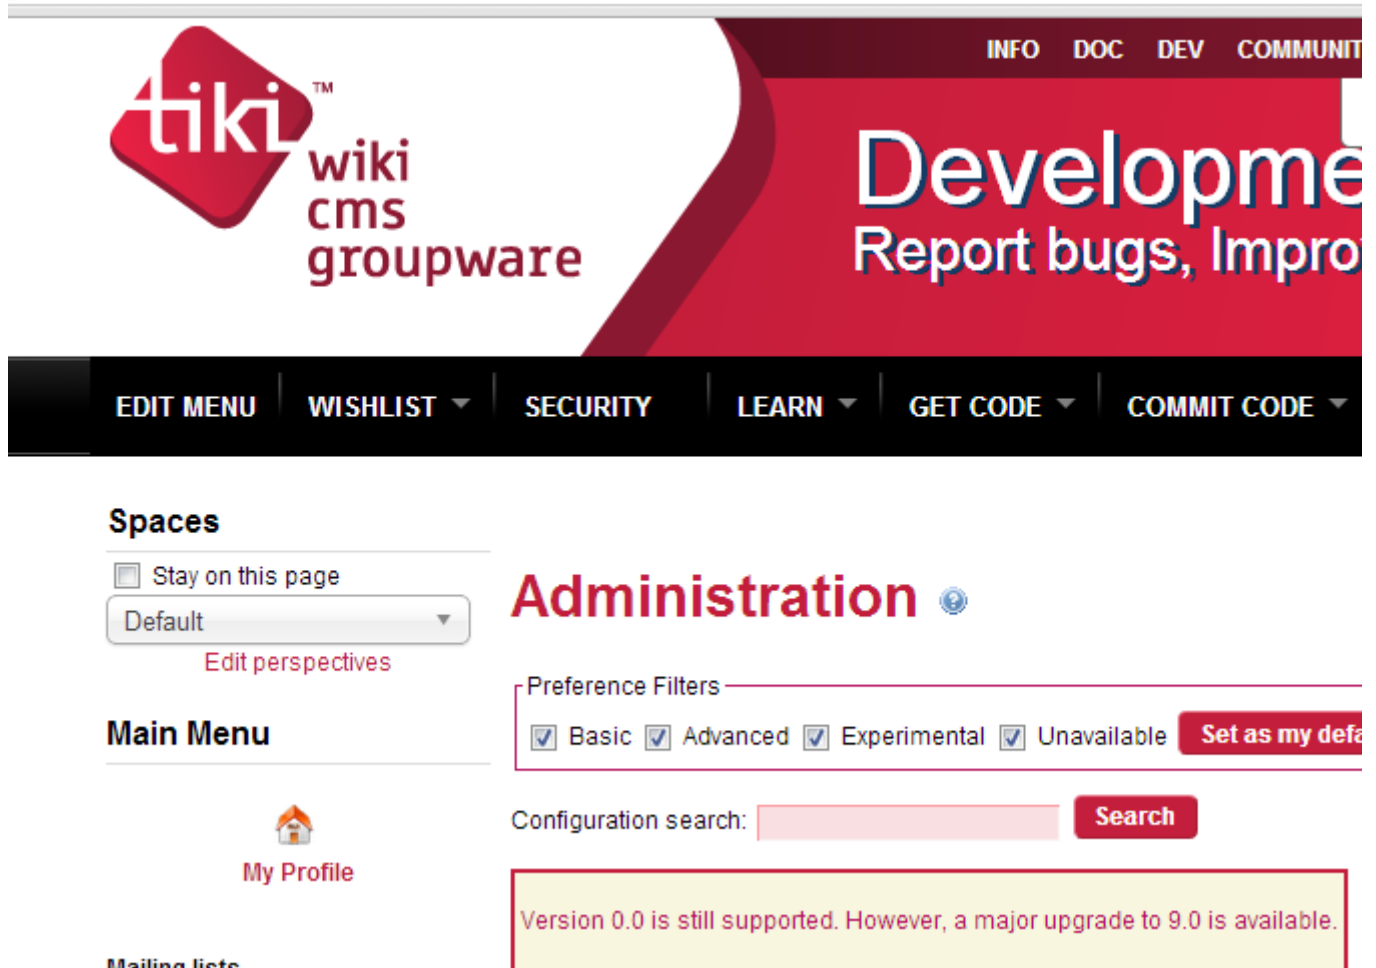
tiki™ wiki cms groupware

INFO DOC DEV COMMUNIT

Developme
Report bugs, Impro

EDIT MENU WISHLIST SECURITY LEARN GET CODE COMMIT CODE

Spaces

Stay on this page

Default

Edit perspectives

Main Menu

My Profile

Mailing lists

Administration

Preference Filters

Basic Advanced Experimental Unavailable Set as my defa

Configuration search: Search

Version 0.0 is still supported. However, a major upgrade to 9.0 is available.